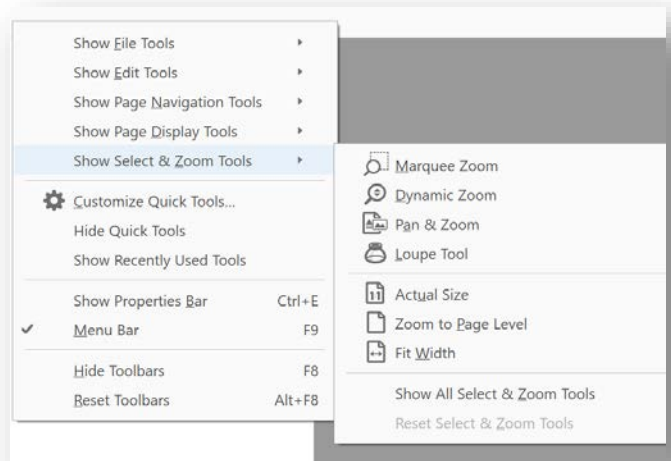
Show File Tools
Show Edit Tools
Show Page Navigation Tools
Show Page Display Tools
Show Select & Zoom Tools

Customize Quick Tools...
Hide Quick Tools
Show Recently Used Tools

Show Properties Bar Ctrl+E
Menu Bar F9

Hide Toolbars F8
Reset Toolbars Alt+F8

Marquee Zoom
Dynamic Zoom
Pan & Zoom
Loupe Tool

Actual Size
Zoom to Page Level
Fit Width

Show All Select & Zoom Tools
Reset Select & Zoom Tools